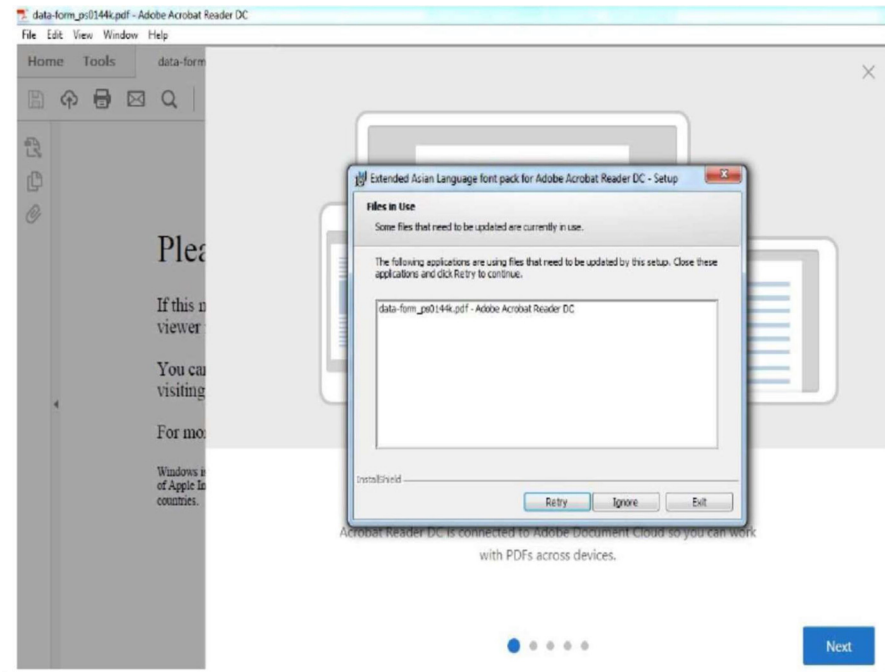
data-form_ps0144k.pdf - Adobe Acrobat Reader DC

File Edit View Window Help

Home Tools data-form

Plea

If this n viewer

You ca visiting

For mo

Windows i of Apple In countries.

Extended Asian Language font pack for Adobe Acrobat Reader DC - Setup

Files in Use

Some files that need to be updated are currently in use.

The following applications are using files that need to be updated by this setup. Close these applications and click Retry to continue.

data-form_ps0144k.pdf - Adobe Acrobat Reader DC

InstallShield

Retry Ignore Exit

Acrobat Reader DC is connected to Adobe Document Cloud so you can work with PDFs across devices.

Next